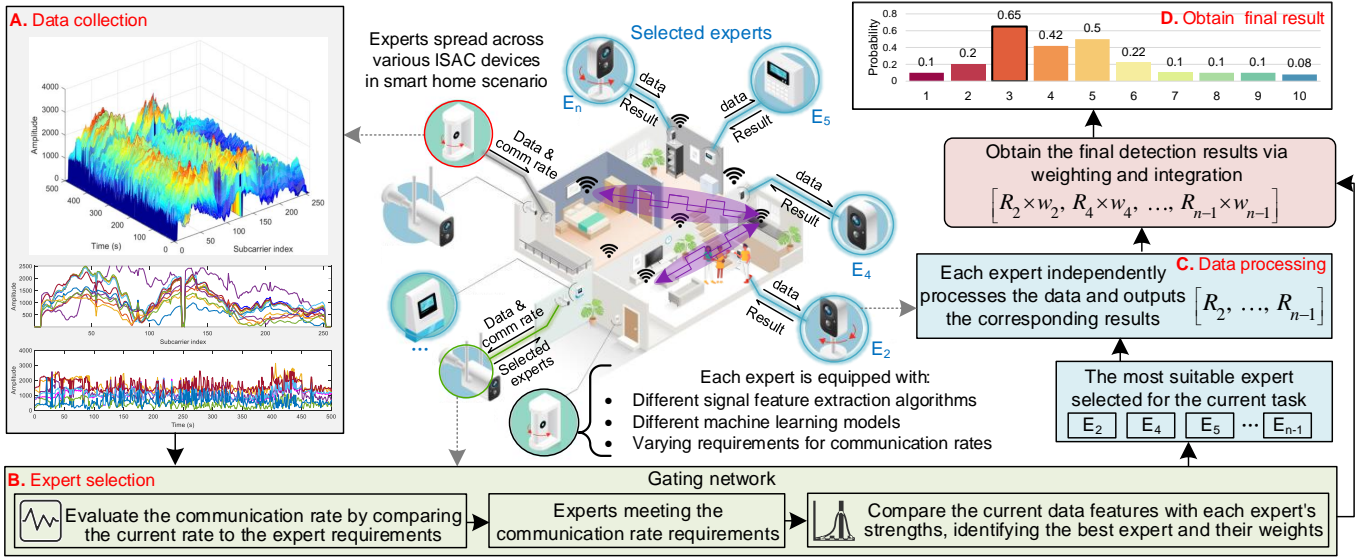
A. Data collection

Amplitude
4000
3000
2000
1000
0
500
400
300
200
100
0
Time (s)
0
50
100
150
200
250
Subcarrier index

Amplitude
2500
2000
1500
1000
500
0
50
100
150
200
250
Subcarrier index

Amplitude
4000
3000
2000
1000
0
0
50
100
150
200
250
300
350
400
450
500

Experts spread across various ISAC devices in smart home scenario

Selected experts

Data & comm rate

$E_n$
data
Result

data
Result
$E_5$

data
Result
$E_4$

data
Result
$E_2$

Data & comm rate
Selected experts

...

Each expert is equipped with:
• Different signal feature extraction algorithms
• Different machine learning models
• Varying requirements for communication rates

D. Obtain final result

Probability
0.8
0.6
0.4
0.2
0

| 1 | 2 | 3 | 4 | 5 | 6 | 7 | 8 | 9 | 10 |
|---|---|---|---|---|---|---|---|---|---|
| 0.1 | 0.2 | 0.65 | 0.42 | 0.5 | 0.22 | 0.1 | 0.1 | 0.1 | 0.08 |

Obtain the final detection results via weighting and integration
$\left[R_2\times w_2,\ R_4\times w_4,\ \ldots,\ R_{n-1}\times w_{n-1}\right]$

C. Data processing
Each expert independently processes the data and outputs the corresponding results $\left[R_2,\ \ldots,\ R_{n-1}\right]$

The most suitable expert selected for the current task
$E_2$ $E_4$ $E_5$ ··· $E_{n-1}$

B. Expert selection

Gating network

Evaluate the communication rate by comparing the current rate to the expert requirements

Experts meeting the communication rate requirements

Compare the current data features with each expert's strengths, identifying the best expert and their weights